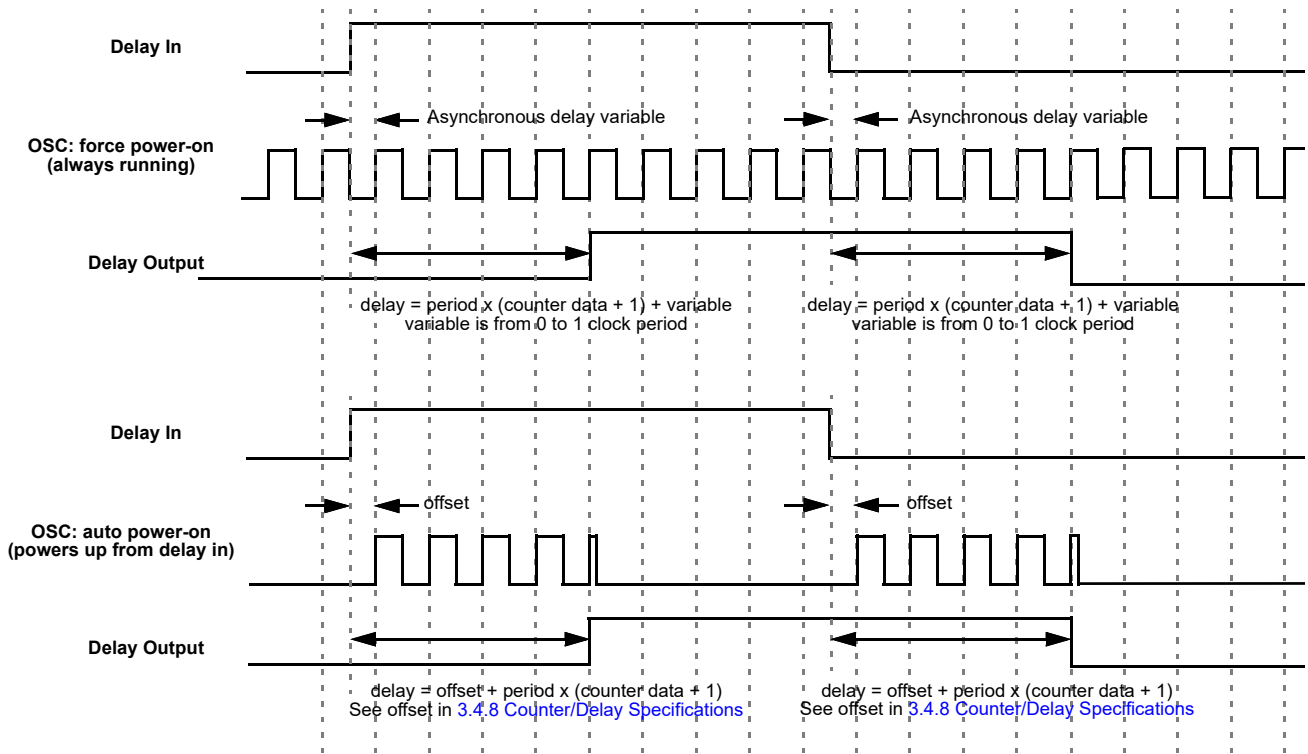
Delay In

Asynchronous delay variable

Asynchronous delay variable

OSC: force power-on (always running)

Delay Output

delay = period x (counter data + 1) + variable
variable is from 0 to 1 clock period

delay = period x (counter data + 1) + variable
variable is from 0 to 1 clock period

Delay In

offset

offset

OSC: auto power-on (powers up from delay in)

Delay Output

delay = offset + period x (counter data + 1)
See offset in 3.4.8 Counter/Delay Specifications

delay = offset + period x (counter data + 1)
See offset in 3.4.8 Counter/Delay Specifications